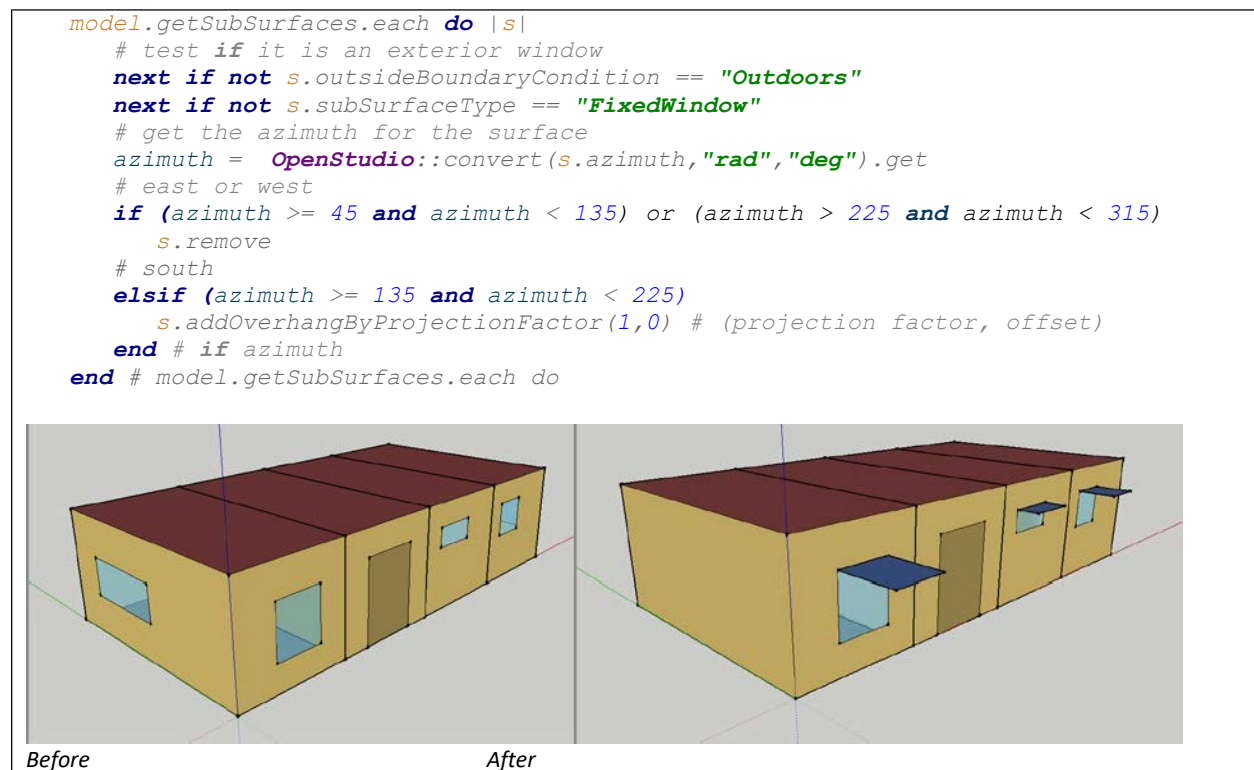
model.getSubSurfaces.each do |s|
  # test if it is an exterior window
  next if not s.outsideBoundaryCondition == "Outdoors"
  next if not s.subSurfaceType == "FixedWindow"
  # get the azimuth for the surface
  azimuth =  OpenStudio::convert(s.azimuth,"rad","deg").get
  # east or west
  if (azimuth >= 45 and azimuth < 135) or (azimuth > 225 and azimuth < 315)
    s.remove
  # south
  elsif (azimuth >= 135 and azimuth < 225)
    s.addOverhangByProjectionFactor(1,0) # (projection factor, offset)
  end # if azimuth
end # model.getSubSurfaces.each do

Before

After